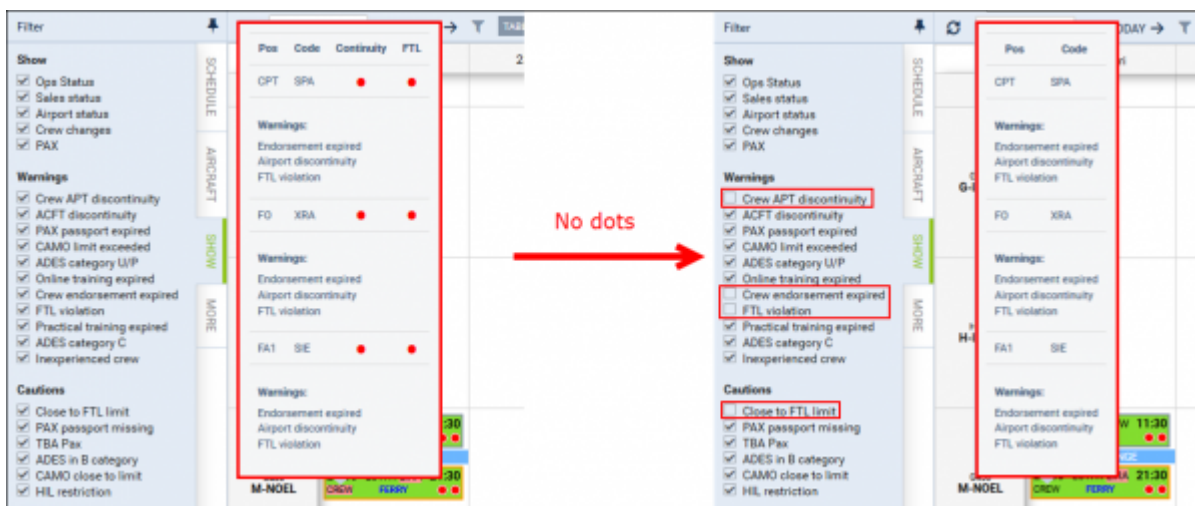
Filter

Show
☑ Ops Status
☑ Sales status
☑ Airport status
☑ Crew changes
☑ PAX

Warnings
☑ Crew APT discontinuity
☑ ACFT discontinuity
☑ PAX passport expired
☑ CAMO limit exceeded
☑ ADES category U/P
☑ Online training expired
☑ Crew endorsement expired
☑ FTL violation
☑ Practical training expired
☑ ADES category C
☑ Inexperienced crew

Cautions
☑ Close to FTL limit
☑ PAX passport missing
☑ TBA Pax
☑ ADES in B category
☑ CAMO close to limit
☑ HIL restriction

SCHEDULE
AIRCRAFT
SHOW
MORE

| Pos | Code | Continuity | FTL |
|---|---|---|---|
| CPT | SPA | ● | ● |

Warnings:
Endorsement expired
Airport discontinuity
FTL violation

| FO | XRA | ● | ● |
|---|---|---|---|

Warnings:
Endorsement expired
Airport discontinuity
FTL violation

| FA1 | SIE | ● | ● |
|---|---|---|---|

Warnings:
Endorsement expired
Airport discontinuity
FTL violation

M-NOEL
CREW FERRY
1:30

No dots

Filter

Show
☑ Ops Status
☑ Sales status
☑ Airport status
☑ Crew changes
☑ PAX

Warnings
☐ Crew APT discontinuity
☑ ACFT discontinuity
☑ PAX passport expired
☑ CAMO limit exceeded
☑ ADES category U/P
☑ Online training expired
☐ Crew endorsement expired
☐ FTL violation
☑ Practical training expired
☑ ADES category C
☑ Inexperienced crew

Cautions
☐ Close to FTL limit
☑ PAX passport missing
☑ TBA Pax
☑ ADES in B category
☑ CAMO close to limit
☑ HIL restriction

SCHEDULE
AIRCRAFT
SHOW
MORE

TODAY →

| Pos | Code |
|---|---|
| CPT | SPA |

Warnings:
Endorsement expired
Airport discontinuity
FTL violation

| FO | XRA |
|---|---|

Warnings:
Endorsement expired
Airport discontinuity
FTL violation

| FA1 | SIE |
|---|---|

Warnings:
Endorsement expired
Airport discontinuity
FTL violation

G-I
H-I
M-NOEL
W 11:30
21:30
CREW FERRY